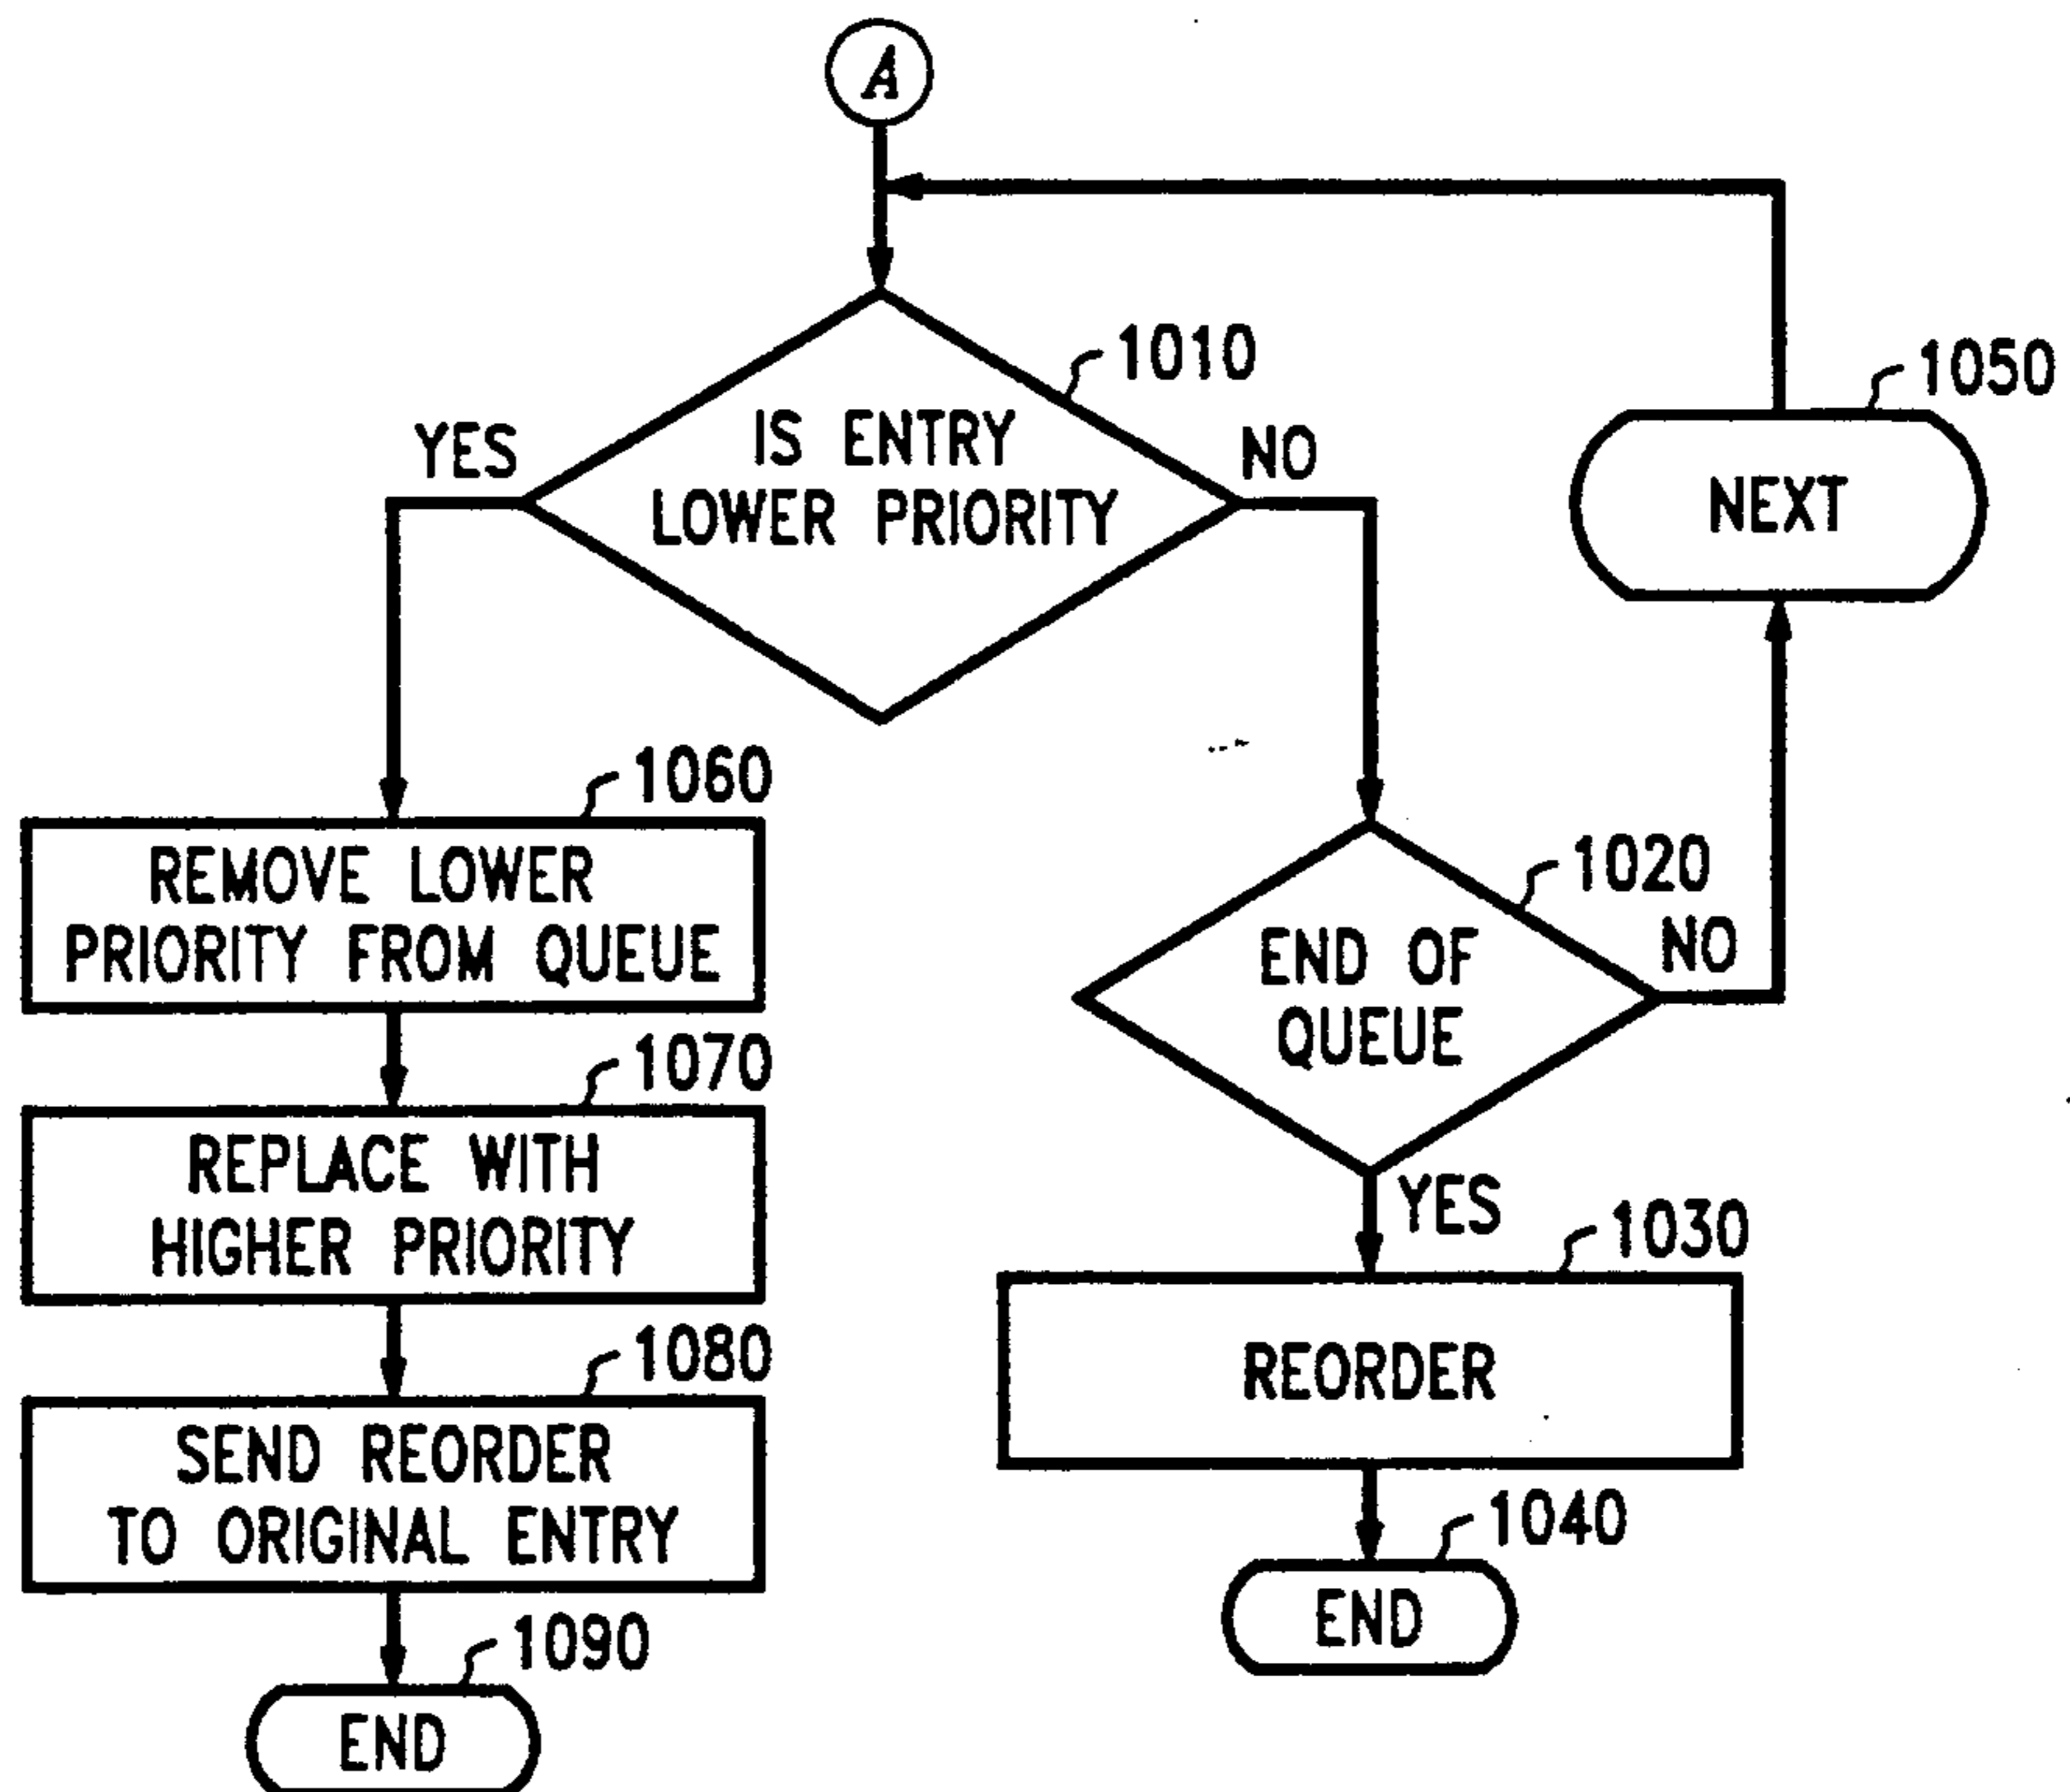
A

IS ENTRY LOWER PRIORITY

1010

YES

NO

1050

NEXT

1060

REMOVE LOWER PRIORITY FROM QUEUE

1020

END OF QUEUE

NO

1070

REPLACE WITH HIGHER PRIORITY

YES

1030

REORDER

1080

SEND REORDER TO ORIGINAL ENTRY

1040

END

1090

END